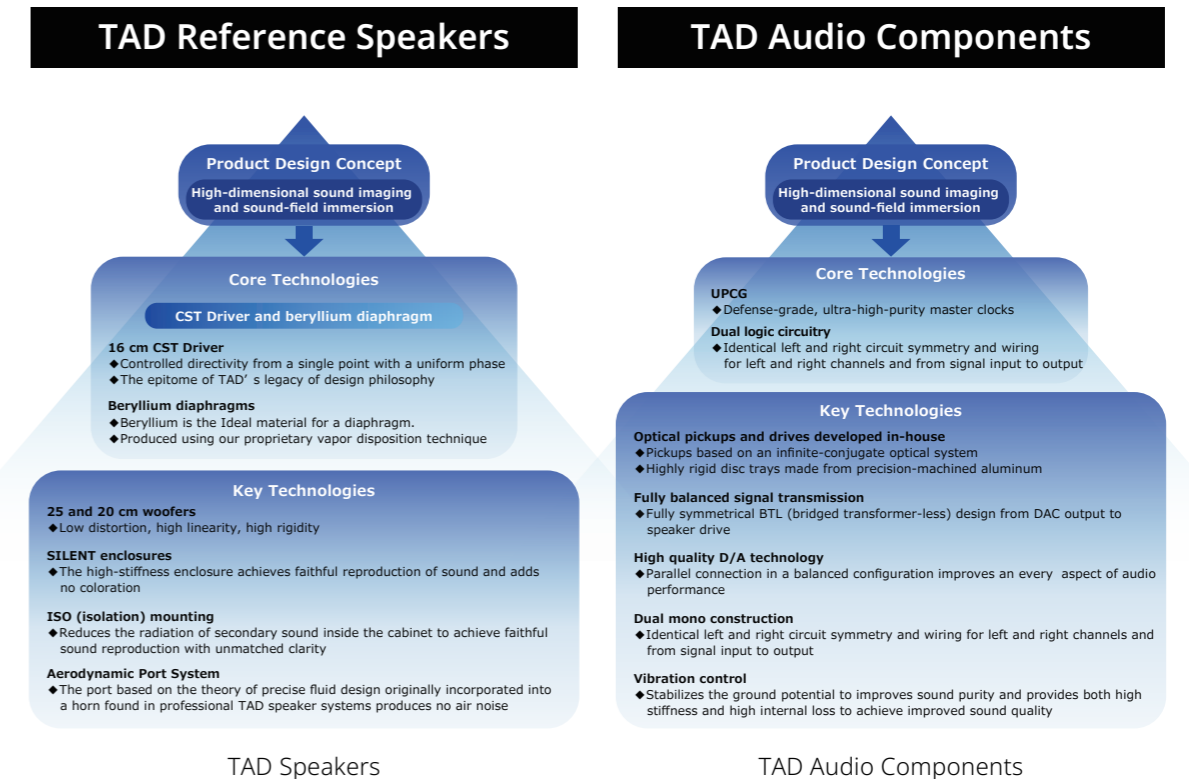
TAD Reference Speakers

Product Design Concept

High-dimensional sound imaging and sound-field immersion

Core Technologies

CST Driver and beryllium diaphragm

16 cm CST Driver
◆Controlled directivity from a single point with a uniform phase
◆The epitome of TAD' s legacy of design philosophy

Beryllium diaphragms
◆Beryllium is the Ideal material for a diaphragm.
◆Produced using our proprietary vapor disposition technique

Key Technologies

25 and 20 cm woofers
◆Low distortion, high linearity, high rigidity

SILENT enclosures
◆The high-stiffness enclosure achieves faithful reproduction of sound and adds no coloration

ISO (isolation) mounting
◆Reduces the radiation of secondary sound inside the cabinet to achieve faithful sound reproduction with unmatched clarity

Aerodynamic Port System
◆The port based on the theory of precise fluid design originally incorporated into a horn found in professional TAD speaker systems produces no air noise

TAD Speakers

TAD Audio Components

Product Design Concept

High-dimensional sound imaging and sound-field immersion

Core Technologies

UPCG
◆Defense-grade, ultra-high-purity master clocks

Dual logic circuitry
◆Identical left and right circuit symmetry and wiring for left and right channels and from signal input to output

Key Technologies

Optical pickups and drives developed in-house
◆Pickups based on an infinite-conjugate optical system
◆Highly rigid disc trays made from precision-machined aluminum

Fully balanced signal transmission
◆Fully symmetrical BTL (bridged transformer-less) design from DAC output to speaker drive

High quality D/A technology
◆Parallel connection in a balanced configuration improves an every aspect of audio performance

Dual mono construction
◆Identical left and right circuit symmetry and wiring for left and right channels and from signal input to output

Vibration control
◆Stabilizes the ground potential to improves sound purity and provides both high stiffness and high internal loss to achieve improved sound quality

TAD Audio Components